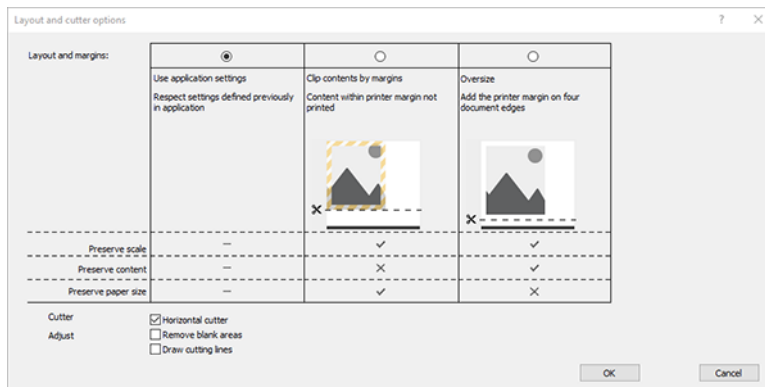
Layout and cutter options

?

Layout and margins:

| | ◉ | ○ | ○ |
|---|---|---|---|
| | Use application settings | Clip contents by margins | Oversize |
| | Respect settings defined previously in application | Content within printer margin not printed | Add the printer margin on four document edges |
| Preserve scale | – | ✓ | ✓ |
| Preserve content | – | × | ✓ |
| Preserve paper size | – | ✓ | × |

Cutter ☑ Horizontal cutter

Adjust ☐ Remove blank areas

☐ Draw cutting lines

OK

Cancel